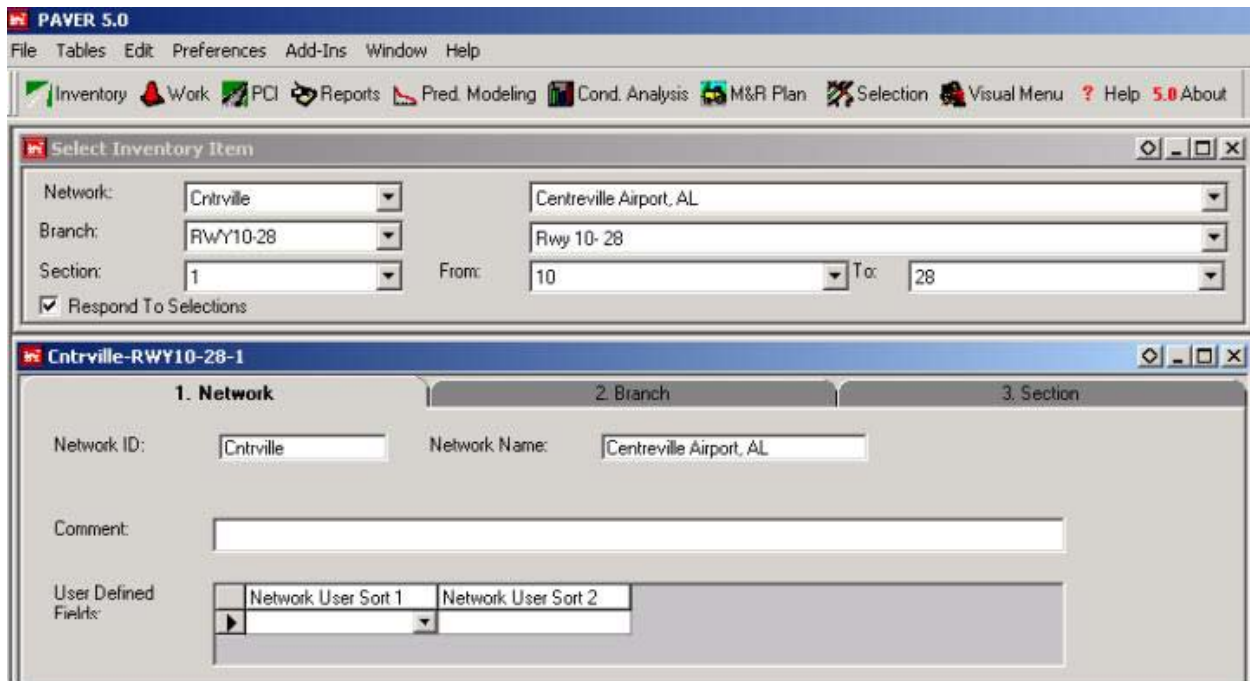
PAVER 5.0

File Tables Edit Preferences Add-Ins Window Help

Inventory Work PCI Reports Pred. Modeling Cond. Analysis M&R Plan Selection Visual Menu ? Help 5.0 About

Select Inventory Item

Network: Cntrville Centreville Airport, AL

Branch: RWY10-28 Rwy 10- 28

Section: 1 From: 10 To: 28

Respond To Selections

Cntrville-RWY10-28-1

1. Network 2. Branch 3. Section

Network ID: Cntrville Network Name: Centreville Airport, AL

Comment:

User Defined Fields:

| | Network User Sort 1 | Network User Sort 2 |
|---|---|---|
| ▶ | | |